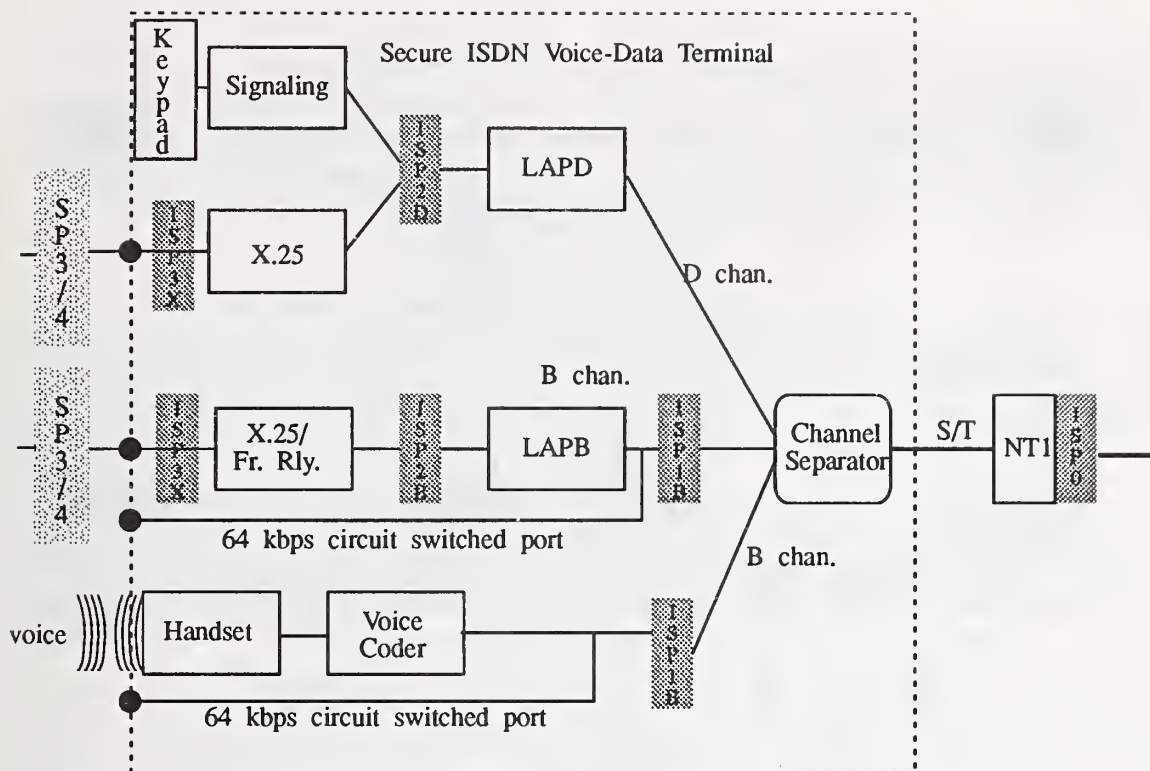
Keypad

Secure ISDN Voice-Data Terminal

Signaling

ISP2D

LAPD

SP3/4

ISP3X

X.25

D chan.

B chan.

SP3/4

ISP3X

X.25/ Fr. Rly.

ISP2B

LAPB

ISP1B

Channel Separator

S/T

NT1

ISP0

64 kbps circuit switched port

B chan.

voice

Handset

Voice Coder

ISP1B

64 kbps circuit switched port